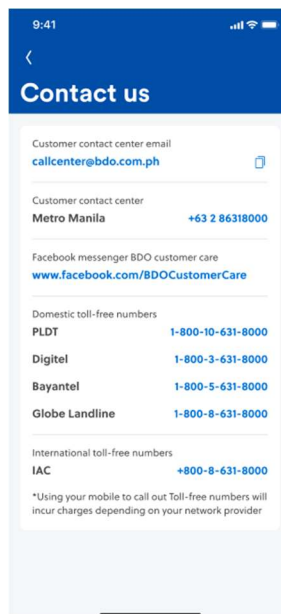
9:41

<

Contact us

Customer contact center email
callcenter@bdo.com.ph

Customer contact center
Metro Manila +63 2 86318000

Facebook messenger BDO customer care
www.facebook.com/BDOCustomerCare

Domestic toll-free numbers
PLDT 1-800-10-631-8000
Digitel 1-800-3-631-8000
Bayantel 1-800-5-631-8000
Globe Landline 1-800-8-631-8000

International toll-free numbers
IAC +800-8-631-8000

*Using your mobile to call out Toll-free numbers will incur charges depending on your network provider